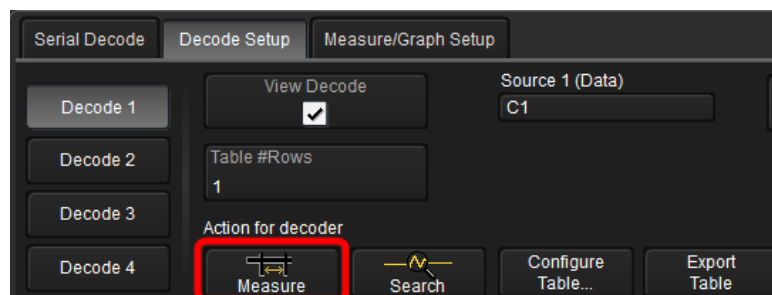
Serial Decode
Decode Setup
Measure/Graph Setup

Decode 1
Decode 2
Decode 3
Decode 4

View Decode
✓

Source 1 (Data)
C1

Table #Rows
1

Action for decoder

Measure
Search
Configure Table...
Export Table